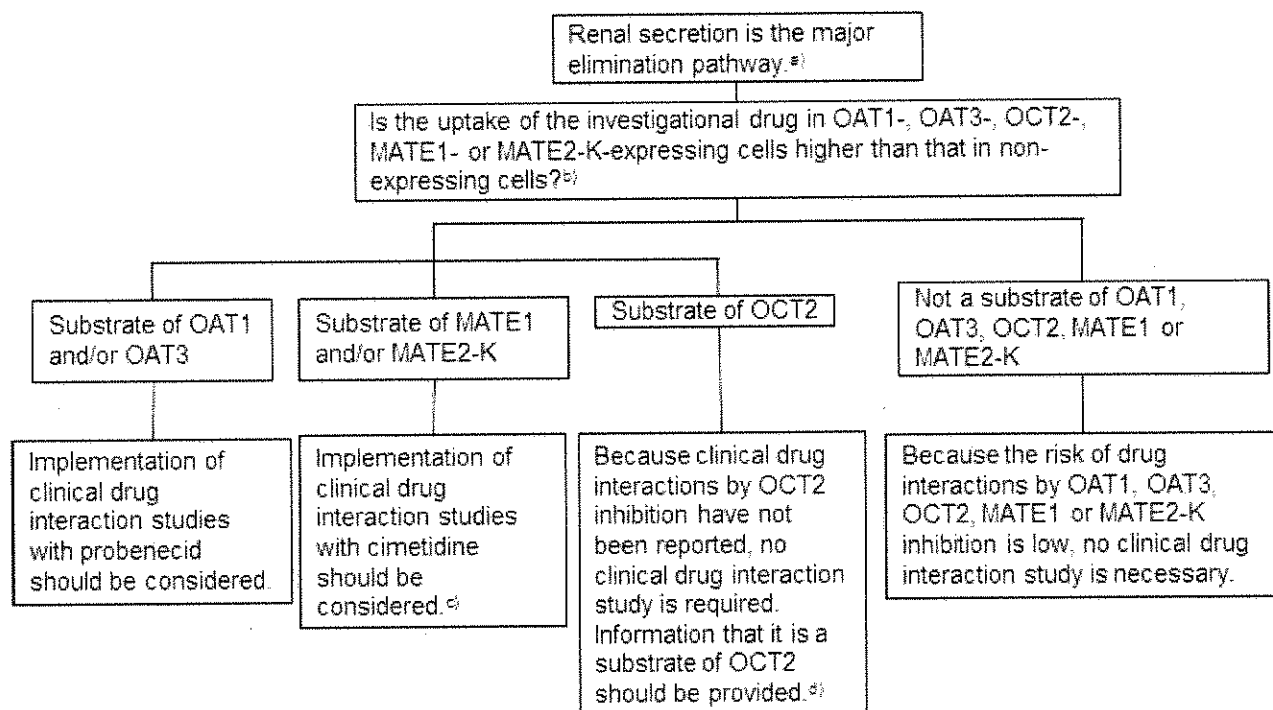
Renal secretion is the major elimination pathway.$^{a)}$

Is the uptake of the investigational drug in OAT1-, OAT3-, OCT2-, MATE1- or MATE2-K-expressing cells higher than that in non-expressing cells?$^{b)}$

Substrate of OAT1 and/or OAT3

Substrate of MATE1 and/or MATE2-K

Substrate of OCT2

Not a substrate of OAT1, OAT3, OCT2, MATE1 or MATE2-K

Implementation of clinical drug interaction studies with probenecid should be considered.

Implementation of clinical drug interaction studies with cimetidine should be considered.$^{c)}$

Because clinical drug interactions by OCT2 inhibition have not been reported, no clinical drug interaction study is required. Information that it is a substrate of OCT2 should be provided.$^{d)}$

Because the risk of drug interactions by OAT1, OAT3, OCT2, MATE1 or MATE2-K inhibition is low, no clinical drug interaction study is necessary.